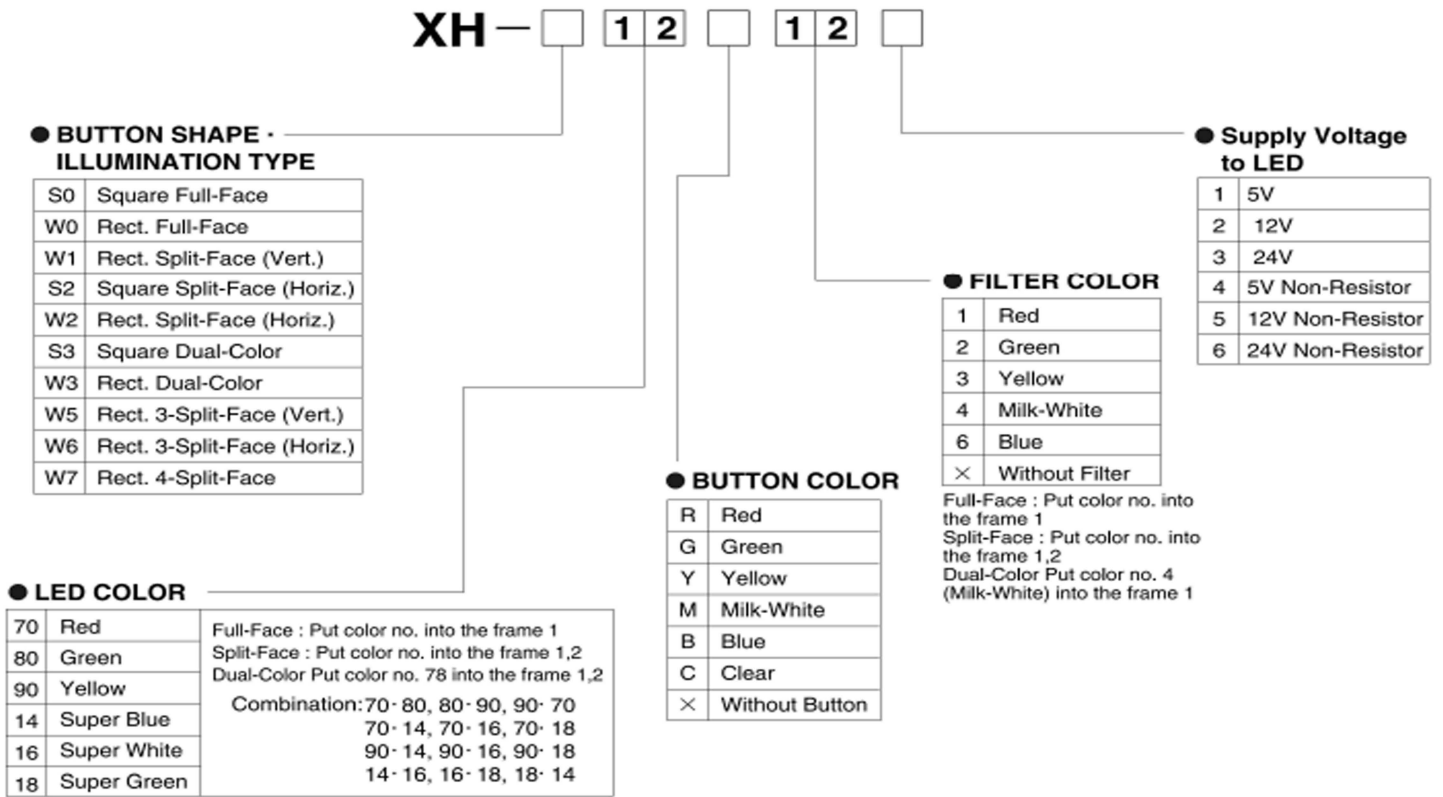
XH – [ ] [1] [2] [ ] [1] [2] [ ]

● BUTTON SHAPE · ILLUMINATION TYPE

| | |
|---|---|
| S0 | Square Full-Face |
| W0 | Rect. Full-Face |
| W1 | Rect. Split-Face (Vert.) |
| S2 | Square Split-Face (Horiz.) |
| W2 | Rect. Split-Face (Horiz.) |
| S3 | Square Dual-Color |
| W3 | Rect. Dual-Color |
| W5 | Rect. 3-Split-Face (Vert.) |
| W6 | Rect. 3-Split-Face (Horiz.) |
| W7 | Rect. 4-Split-Face |

● Supply Voltage to LED

| | |
|---|---|
| 1 | 5V |
| 2 | 12V |
| 3 | 24V |
| 4 | 5V Non-Resistor |
| 5 | 12V Non-Resistor |
| 6 | 24V Non-Resistor |

● FILTER COLOR

| | |
|---|---|
| 1 | Red |
| 2 | Green |
| 3 | Yellow |
| 4 | Milk-White |
| 6 | Blue |
| × | Without Filter |

Full-Face : Put color no. into the frame 1
Split-Face : Put color no. into the frame 1,2
Dual-Color Put color no. 4 (Milk-White) into the frame 1

● BUTTON COLOR

| | |
|---|---|
| R | Red |
| G | Green |
| Y | Yellow |
| M | Milk-White |
| B | Blue |
| C | Clear |
| × | Without Button |

● LED COLOR

| | |
|---|---|
| 70 | Red |
| 80 | Green |
| 90 | Yellow |
| 14 | Super Blue |
| 16 | Super White |
| 18 | Super Green |

Full-Face : Put color no. into the frame 1
Split-Face : Put color no. into the frame 1,2
Dual-Color Put color no. 78 into the frame 1,2

Combination: 70· 80, 80· 90, 90· 70
70· 14, 70· 16, 70· 18
90· 14, 90· 16, 90· 18
14· 16, 16· 18, 18· 14